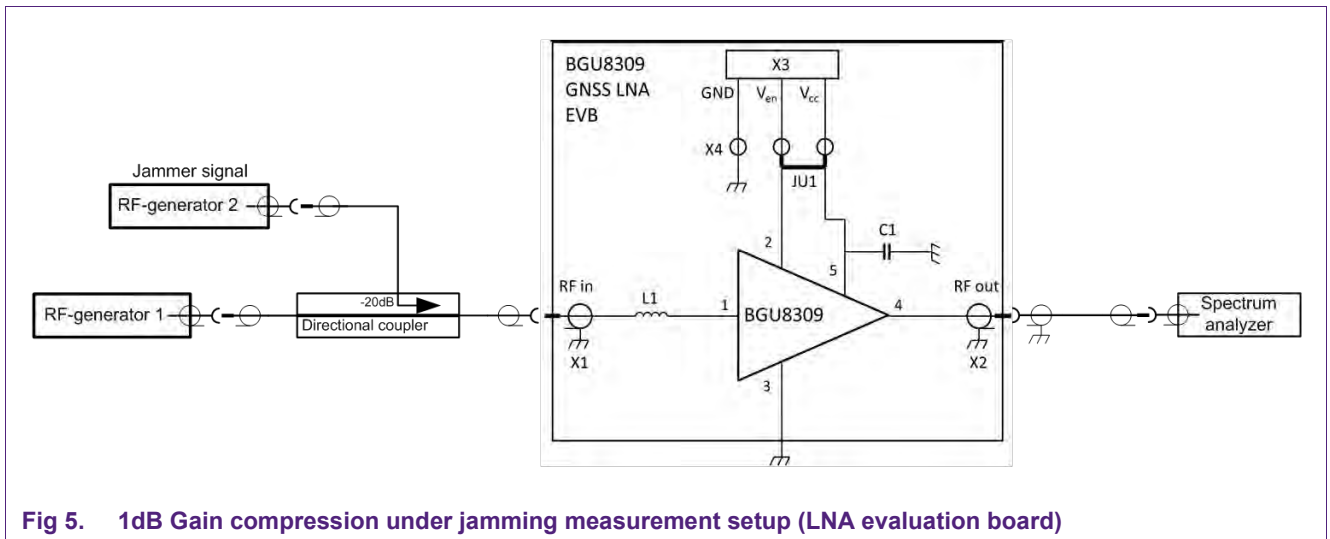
BGU8309
GNSS LNA
EVB

X3

GND $V_{en}$ $V_{cc}$

X4

JU1

Jammer signal

RF-generator 2

C1

2

5

RF-generator 1

-20dB

Directional coupler

RF in

L1

1

BGU8309

4

RF out

Spectrum analyzer

X1

X2

3

Fig 5. 1dB Gain compression under jamming measurement setup (LNA evaluation board)